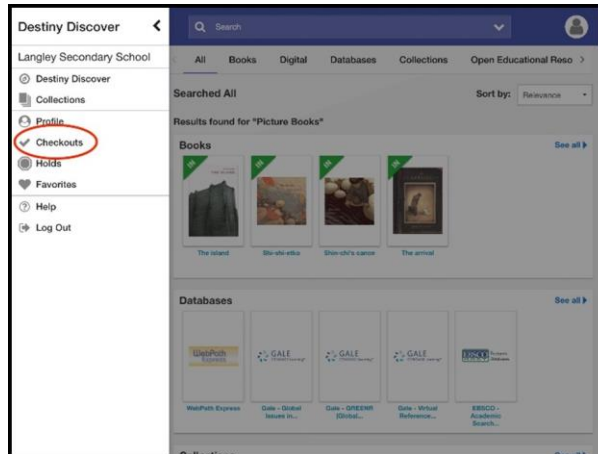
Destiny Discover
Langley Secondary School
Destiny Discover
Collections
Profile
Checkouts
Holds
Favorites
Help
Log Out

Search

All Books Digital Databases Collections Open Educational Reso

Searched All
Sort by: Relevance
Results found for "Picture Books"

Books
See all
IN
IN
IN
IN
The island
Shi-shi-etko
Shin-chi's canoe
The arrival

Databases
See all
WebPath Express
GALE
GALE
GALE
EBSCO
WebPath Express
Gale - Global Issues in...
Gale - GREENR (Global...
Gale - Virtual Reference...
EBSCO - Academic Search...